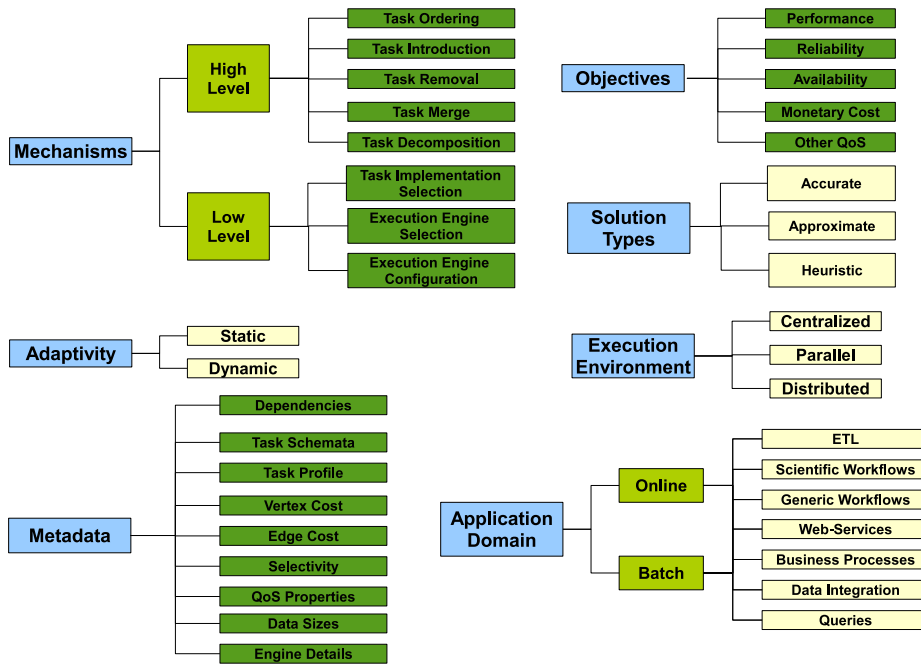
Mechanisms

High Level

Task Ordering

Task Introduction

Task Removal

Task Merge

Task Decomposition

Low Level

Task Implementation Selection

Execution Engine Selection

Execution Engine Configuration

Objectives

Performance

Reliability

Availability

Monetary Cost

Other QoS

Solution Types

Accurate

Approximate

Heuristic

Adaptivity

Static

Dynamic

Execution Environment

Centralized

Parallel

Distributed

Metadata

Dependencies

Task Schemata

Task Profile

Vertex Cost

Edge Cost

Selectivity

QoS Properties

Data Sizes

Engine Details

Application Domain

Online

Batch

ETL

Scientific Workflows

Generic Workflows

Web-Services

Business Processes

Data Integration

Queries